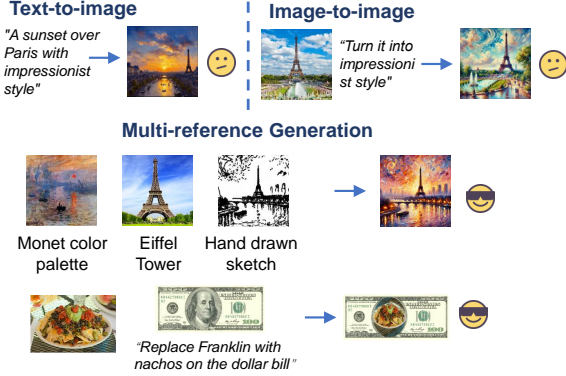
Text-to-image

"A sunset over Paris with impressionist style"

Image-to-image

"Turn it into impressionist style"

Multi-reference Generation

Monet color palette

Eiffel Tower

Hand drawn sketch

"Replace Franklin with nachos on the dollar bill"